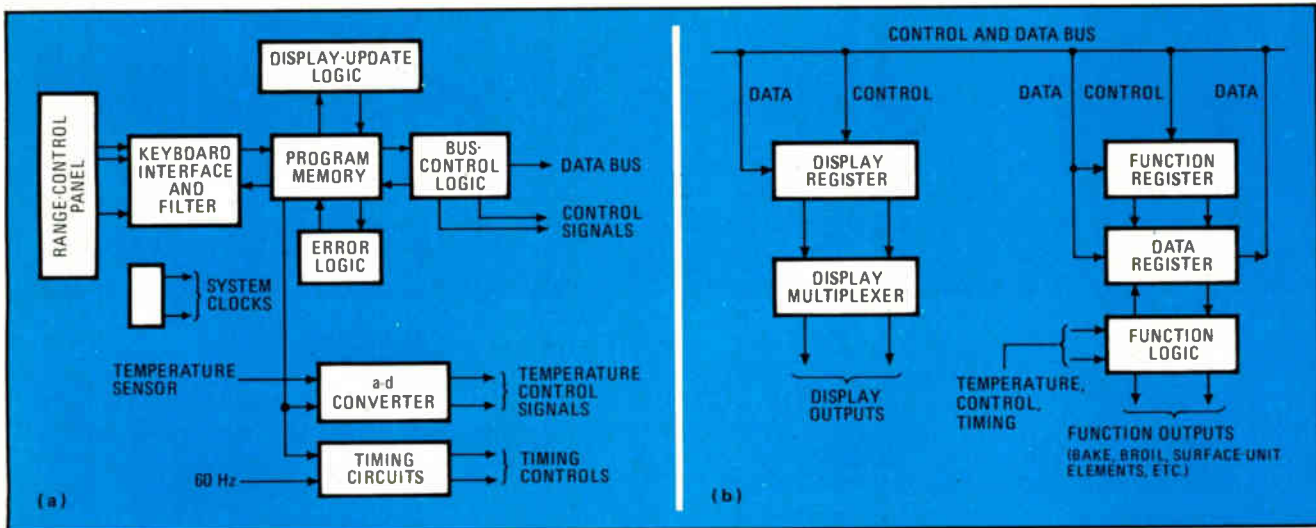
DISPLAY-UPDATE LOGIC

RANGE-CONTROL PANEL

KEYBOARD INTERFACE AND FILTER

PROGRAM MEMORY

BUS-CONTROL LOGIC

DATA BUS

CONTROL SIGNALS

ERROR LOGIC

SYSTEM CLOCKS

TEMPERATURE SENSOR

a-d CONVERTER

TEMPERATURE CONTROL SIGNALS

60 Hz

TIMING CIRCUITS

TIMING CONTROLS

(a)

CONTROL AND DATA BUS

DATA

CONTROL

DATA

CONTROL

DATA

DISPLAY REGISTER

DISPLAY MULTIPLEXER

DISPLAY OUTPUTS

FUNCTION REGISTER

DATA REGISTER

FUNCTION LOGIC

TEMPERATURE, CONTROL, TIMING

FUNCTION OUTPUTS (BAKE, BROIL, SURFACE-UNIT ELEMENTS, ETC.)

(b)